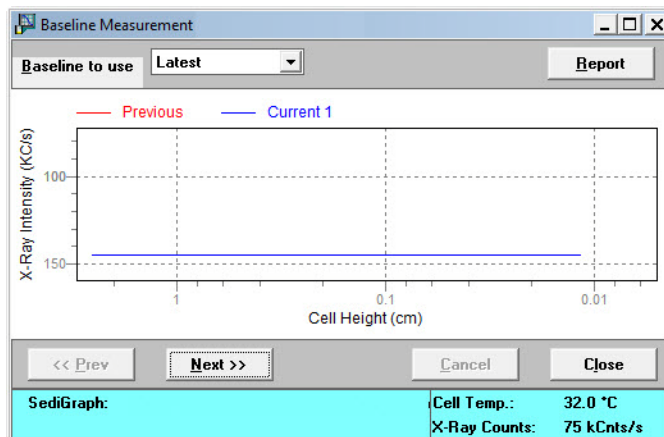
Baseline Measurement

Baseline to use Latest

Report

Previous Current 1

X-Ray Intensity (KC/s)

100

150

1 0.1 0.01

Cell Height (cm)

<< Prev Next >> Cancel Close

SediGraph:

Cell Temp.: 32.0 °C

X-Ray Counts: 75 kCnts/s